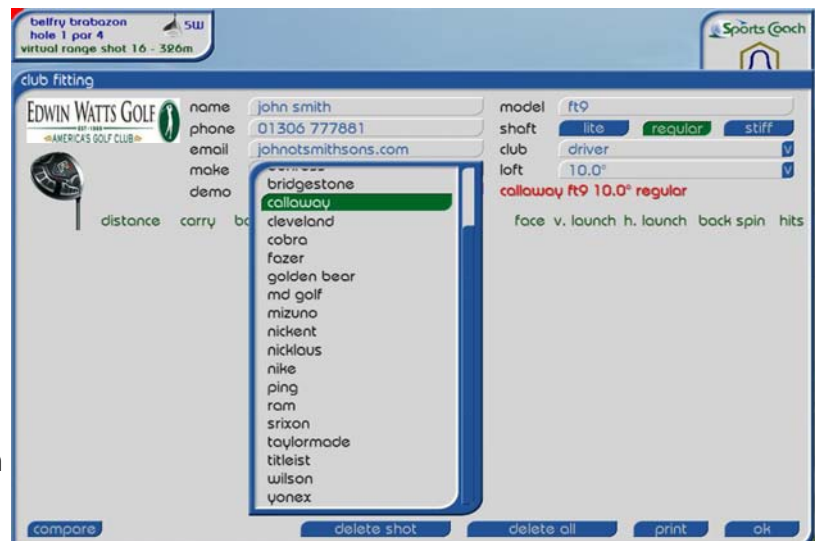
belfry brabazon
hole 1 par 4
virtual range shot 16 - 326m

5W

Sports Coach

club fitting

EDWIN WATTS GOLF
EST. 1968
AMERICA'S GOLF CLUB

name john smith
phone 01306 777881
email johnotsmithsons.com
make
demo

model ft9
shaft lite regular stiff
club driver
loft 10.0°

calloway ft9 10.0° regular

distance carry bc

face v. launch h. launch back spin hits

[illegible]
bridgestone
calloway
cleveland
cobra
fazer
golden bear
md golf
mizuno
nickent
nicklaus
nike
ping
ram
srixon
taylormade
titleist
wilson
yonex

compare
delete shot
delete all
print
ok